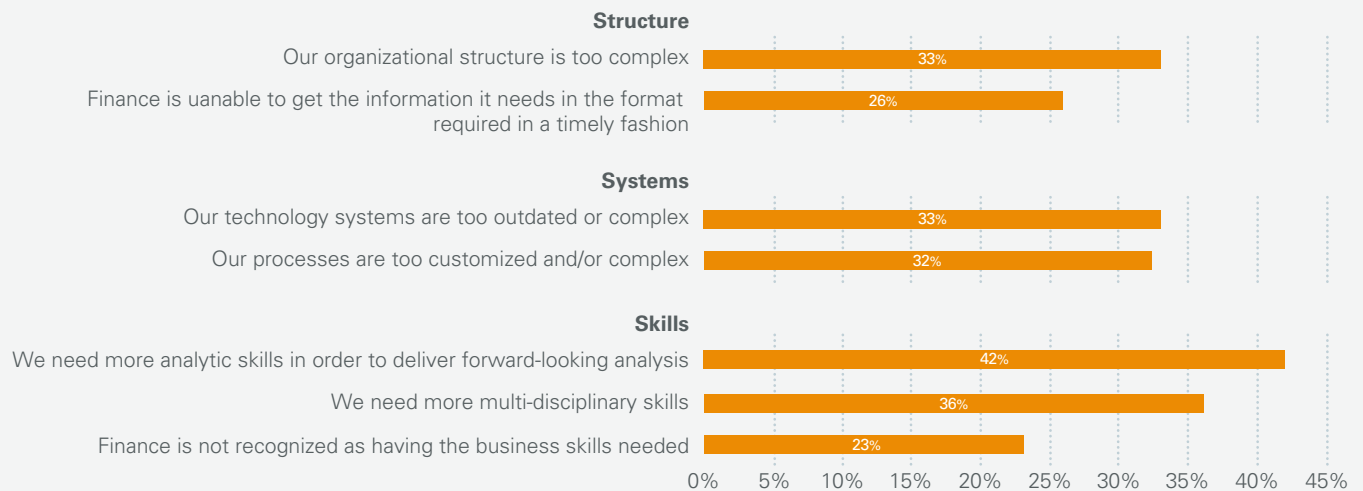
**Structure**

| | |
|---|---|
| Our organizational structure is too complex | 33% |
| Finance is uanable to get the information it needs in the format required in a timely fashion | 26% |

**Systems**

| | |
|---|---|
| Our technology systems are too outdated or complex | 33% |
| Our processes are too customized and/or complex | 32% |

**Skills**

| | |
|---|---|
| We need more analytic skills in order to deliver forward-looking analysis | 42% |
| We need more multi-disciplinary skills | 36% |
| Finance is not recognized as having the business skills needed | 23% |

0% 5% 10% 15% 20% 25% 30% 35% 40% 45%